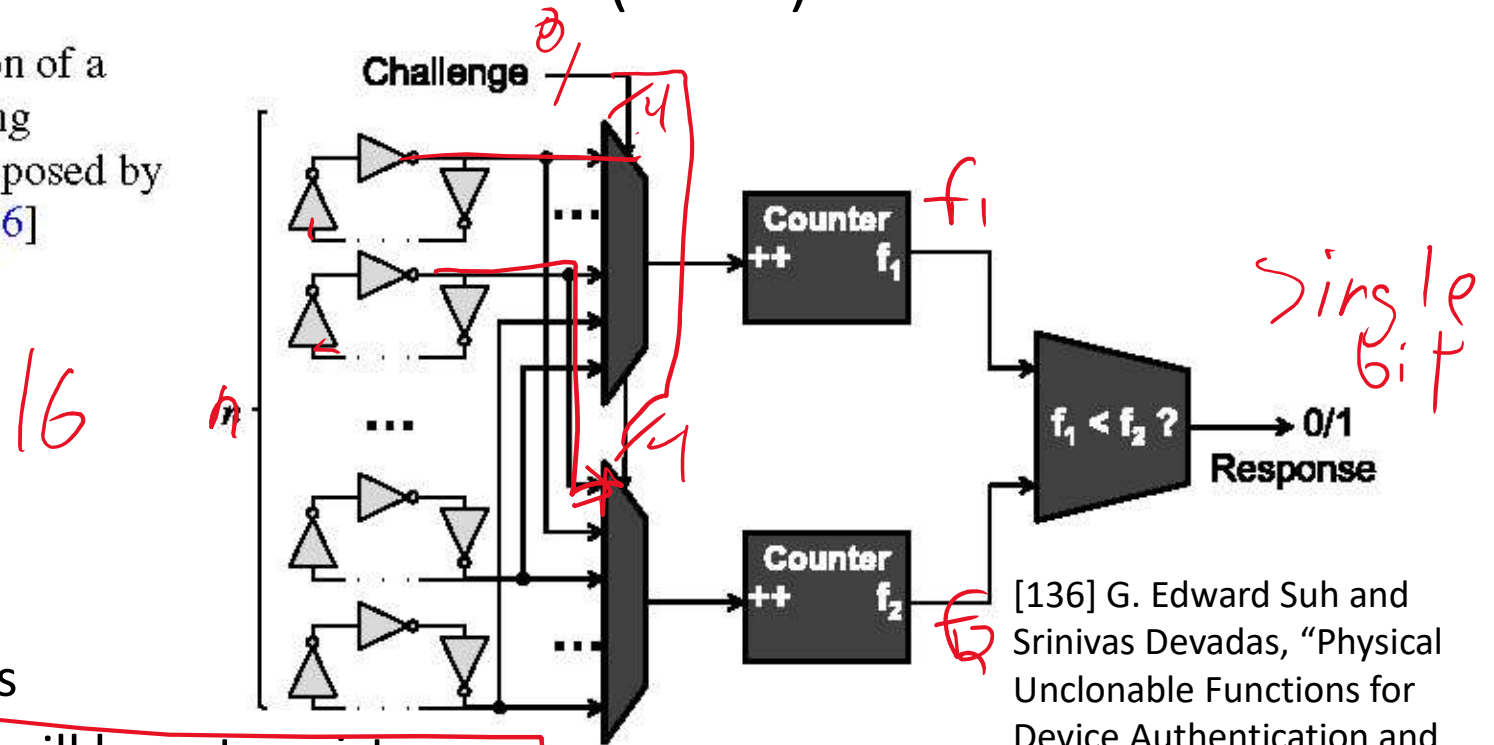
on of a
ng
posed by
6]

16

s

Challenge

0/
/4

4

n

...

Counter
++ $f_1$

$f_1$

Counter
++ $f_2$

$f_2$

$f_1 < f_2$ ?

0/1
Response

Single
bit

[136] G. Edward Suh and Srinivas Devadas, "Physical Unclonable Functions for Device Authentication and